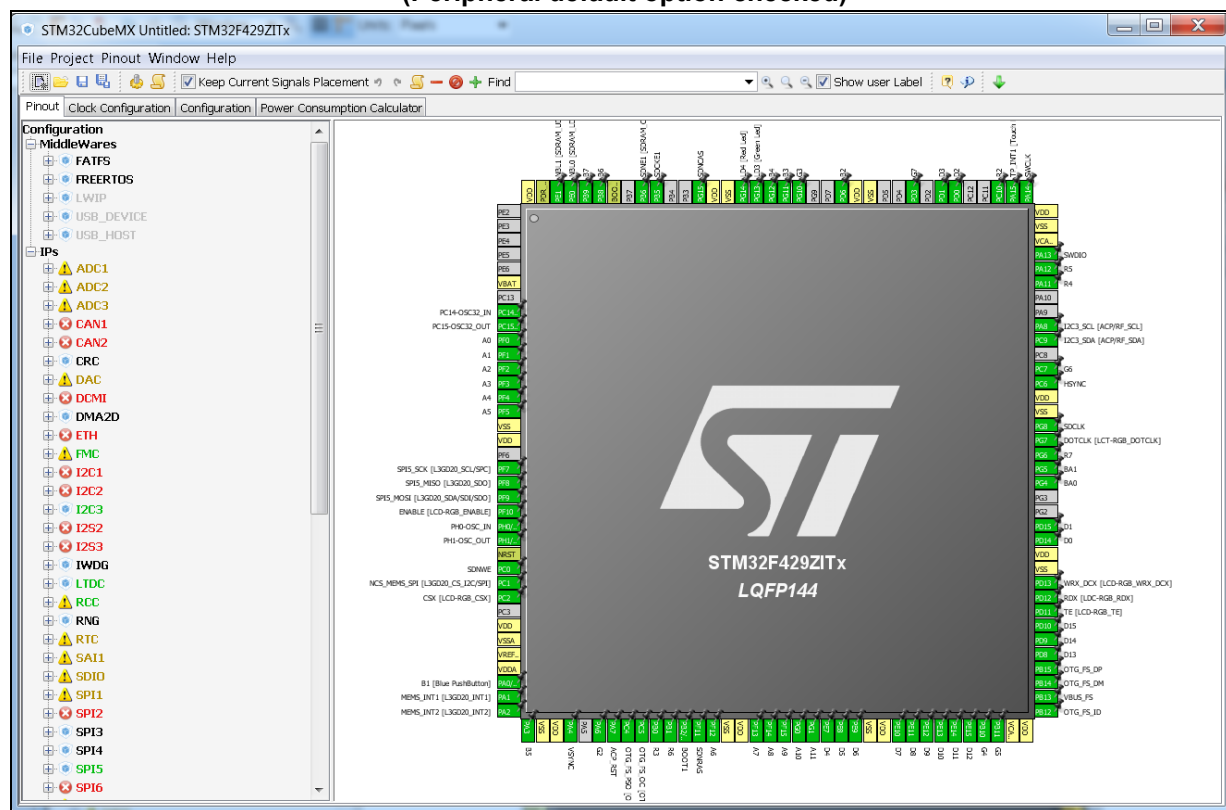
(Peripheral default option checked)

STM32CubeMX Untitled: STM32F429ZITx

File Project Pinout Window Help

Keep Current Signals Placement Find Show user Label

Pinout | Clock Configuration | Configuration | Power Consumption Calculator

Configuration
MiddleWares
FATFS
FREERTOS
LWIP
USB_DEVICE
USB_HOST
IPs
ADC1
ADC2
ADC3
CAN1
CAN2
CRC
DAC
DCMI
DMA2D
ETH
FMC
I2C1
I2C2
I2C3
I2S2
I2S3
IWDG
LTDC
RCC
RNG
RTC
SAI1
SDIO
SPI1
SPI2
SPI3
SPI4
SPI5
SPI6

PC14-OSC32_IN
PC15-OSC32_OUT
A0
A1
A2
A3
A4
A5
SPI5_SCK [L3GD20_SCL/SPC]
SPI5_MISO [L3GD20_SDO]
SPI5_MOSI [L3GD20_SDA/SDI/SDO]
ENABLE [LCD-RGB_ENABLE]
PH0-OSC_IN
PH1-OSC_OUT
SDNWE
NCS_MEMS_SPI [L3GD20_CS_I2C/SPI]
CSX [LCD-RGB_CSX]
B1 [Blue PushButton]
MEMS_INT1 [L3GD20_INT1]
MEMS_INT2 [L3GD20_INT2]

PE2 PE3 PE4 PE5 PE6 VBAT PC13 PC14.. PC15.. PF0 PF1 PF2 PF3 PF4 PF5 VSS VDD PF6 PF7 PF8 PF9 PF10 PH0/.. PH1/.. NRST PC0 PC1 PC2 PC3 VDD VSSA VREF.. VDDA PA0/.. PA1 PA2

VDD VSS VCA.. PA13 PA12 PA11 PA10 PA9 PA8 PC9 PC8 PC7 PC6 VDD VSS PG8 PG7 PG6 PG5 PG4 PG3 PG2 PD15 PD14 VDD VSS PD13 PD12 PD11 PD10 PD9 PD8 PB15 PB14 PB13 PB12

SWDIO
R5
R4
I2C3_SCL [ACP/RF_SCL]
I2C3_SDA [ACP/RF_SDA]
G6
HSYNC
SDCLK
DOTCLK [LCT-RGB_DOTCLK]
R7
BA1
BA0
D1
D0
WRX_DCX [LCD-RGB_WRX_DCX]
RDX [LDC-RGB_RDX]
TE [LCD-RGB_TE]
D15
D14
D13
OTG_FS_DP
OTG_FS_DM
VBUS_FS
OTG_FS_ID

STM32F429ZITx
LQFP144